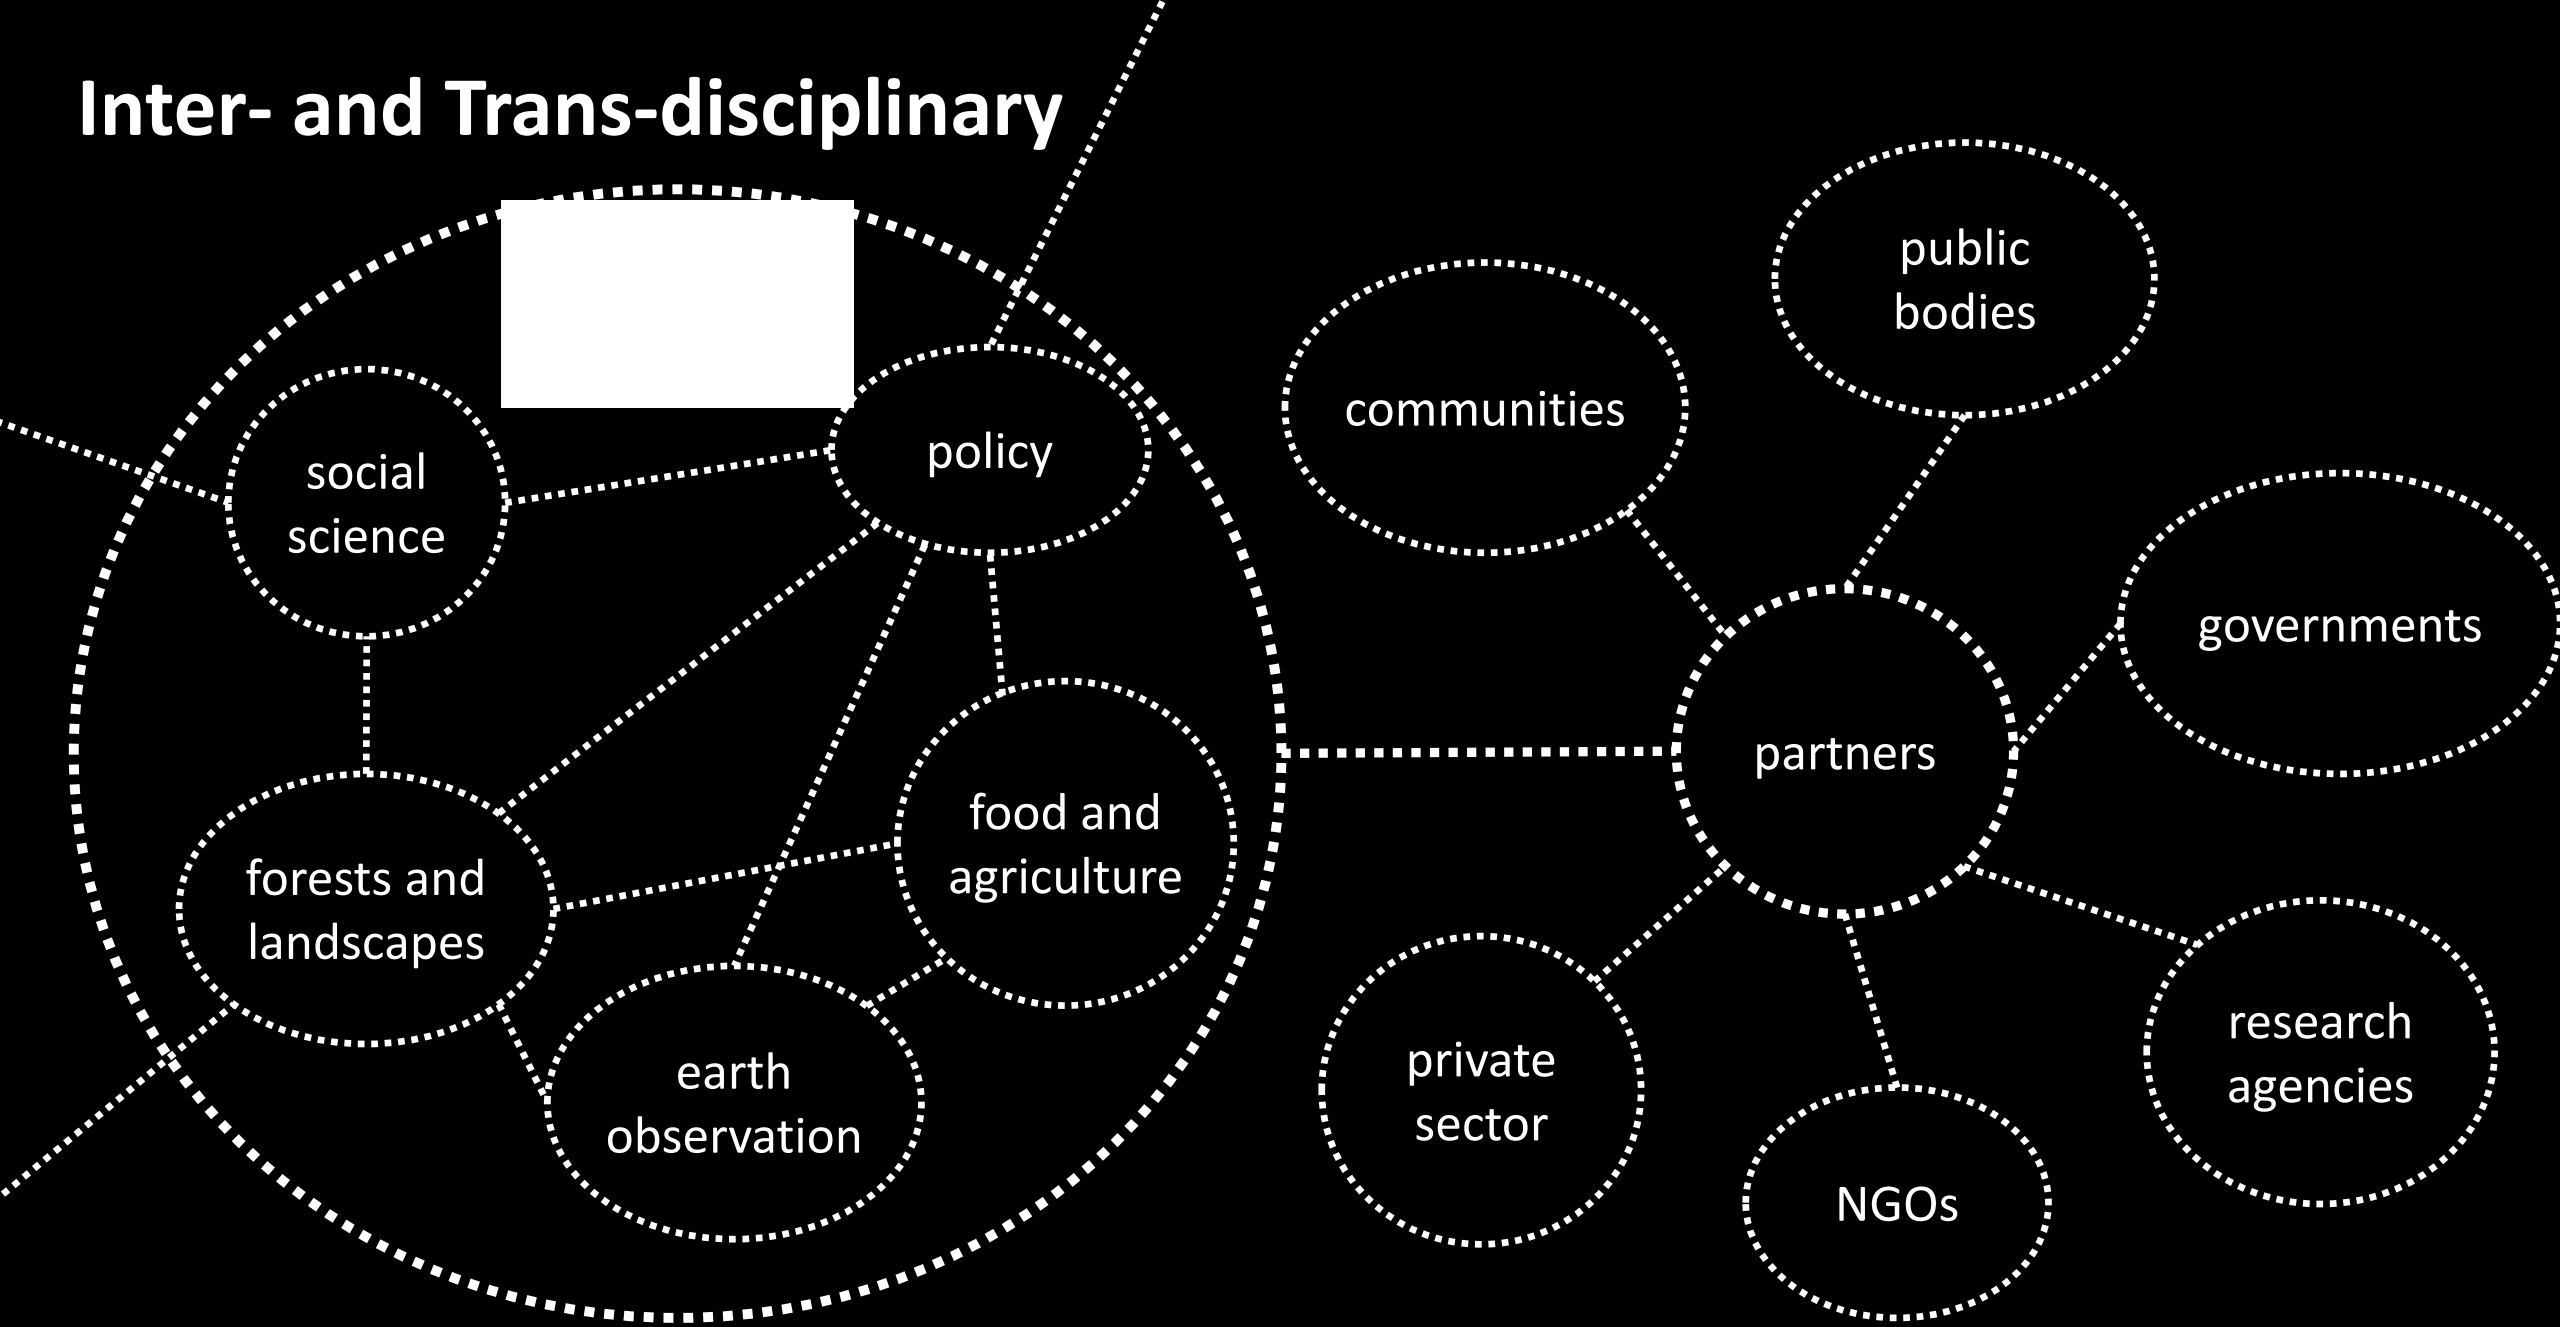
Inter- and Trans-disciplinary

social science

policy

forests and landscapes

food and agriculture

earth observation

communities

public bodies

governments

partners

private sector

NGOs

research agencies